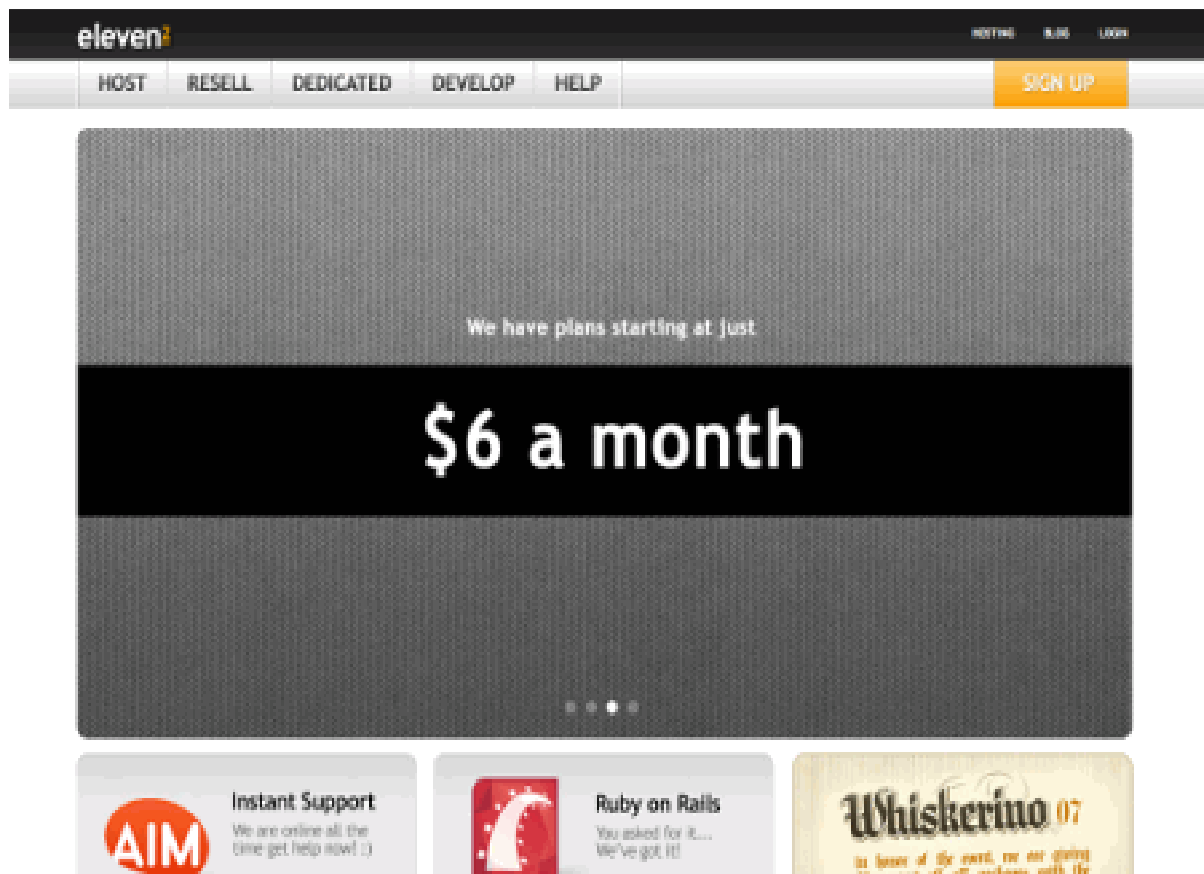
eleven2

HOSTING BLOG LOGIN

HOST RESELL DEDICATED DEVELOP HELP

SIGN UP

We have plans starting at just

$6 a month

AIM

Instant Support

We are online all the time get help now! :)

Ruby on Rails

You asked for it... We've got it!

Whiskerino 07

In honor of the event, we are giving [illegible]